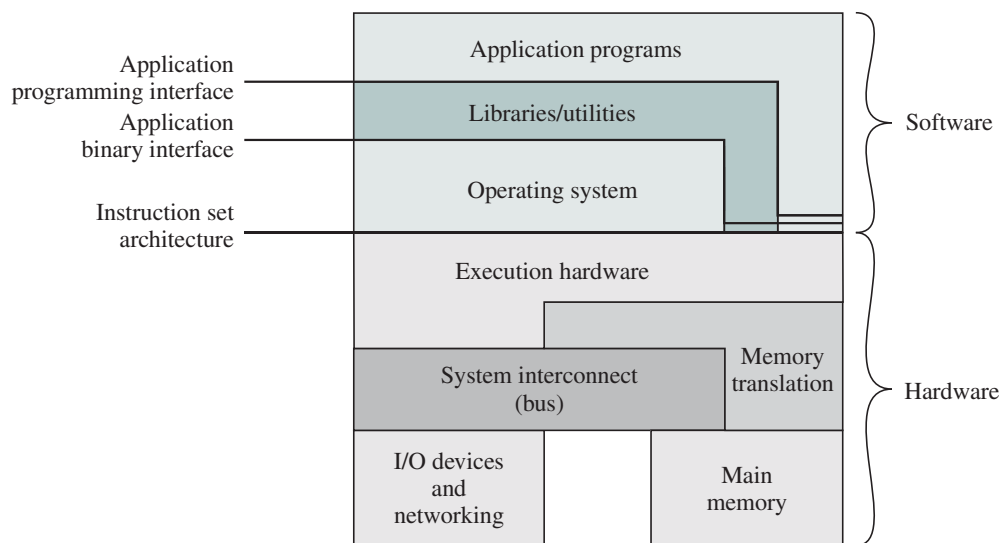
Application programming interface

Application binary interface

Instruction set architecture

Application programs

Libraries/utilities

Operating system

Software

Execution hardware

Memory translation

System interconnect (bus)

Hardware

I/O devices and networking

Main memory